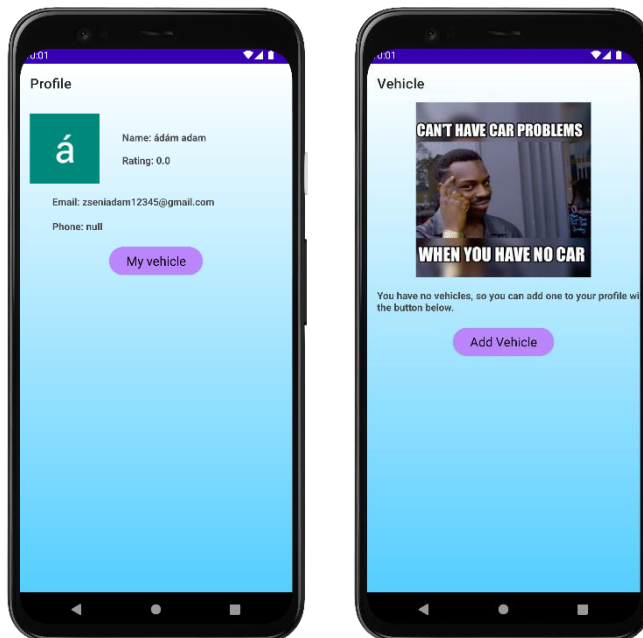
:01

Profile

á

Name: ádám adam

Rating: 0.0

Email: zseniadam12345@gmail.com

Phone: null

My vehicle

:01

Vehicle

CAN'T HAVE CAR PROBLEMS

WHEN YOU HAVE NO CAR

You have no vehicles, so you can add one to your profile wi the button below.

Add Vehicle